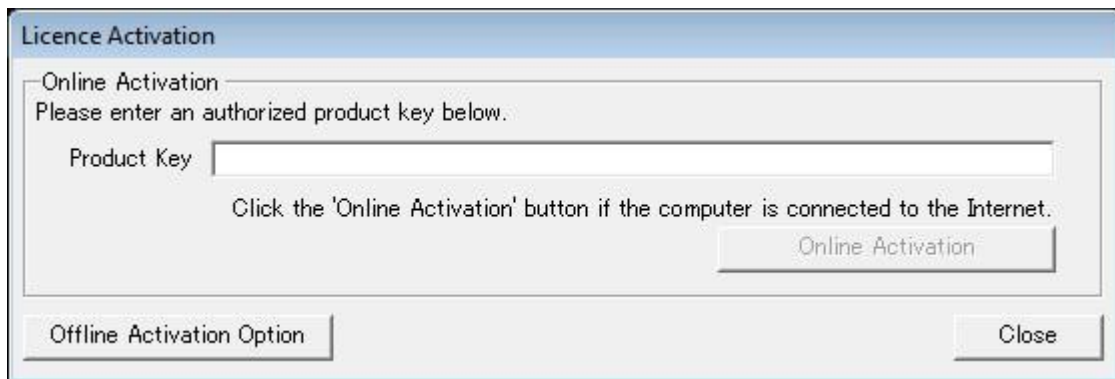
Licence Activation

Online Activation

Please enter an authorized product key below.

Product Key

Click the 'Online Activation' button if the computer is connected to the Internet.

Online Activation

Offline Activation Option

Close